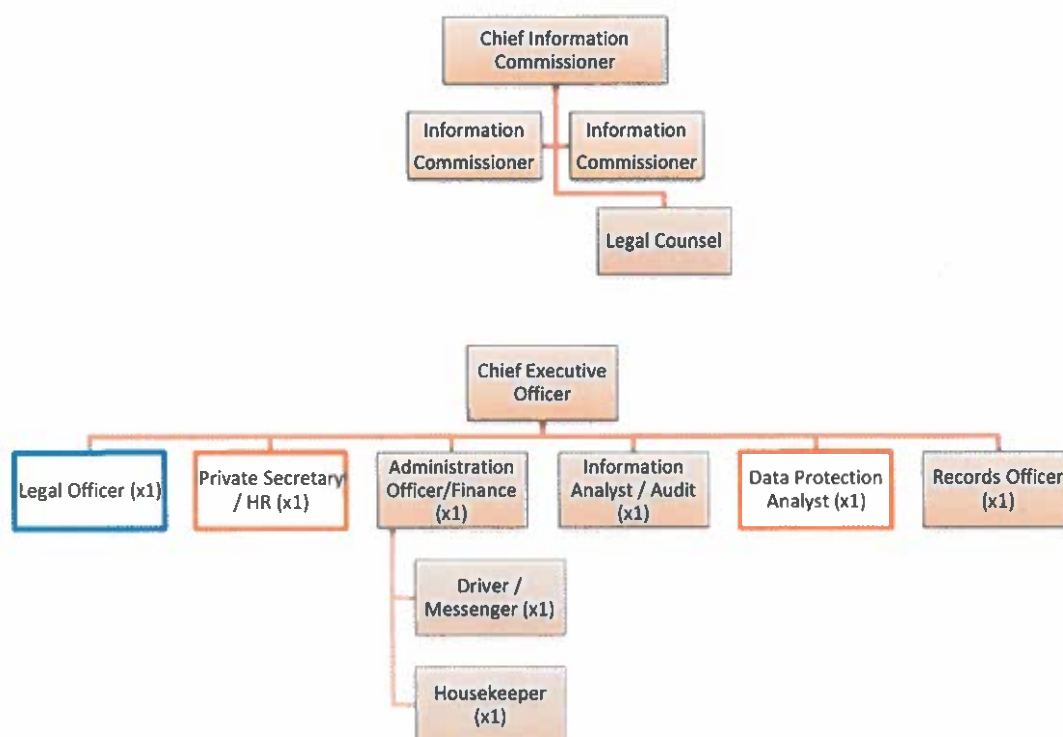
Chief Information Commissioner

Information Commissioner

Information Commissioner

Legal Counsel

Chief Executive Officer

Legal Officer (x1)

Private Secretary / HR (x1)

Administration Officer/Finance (x1)

Information Analyst / Audit (x1)

Data Protection Analyst (x1)

Records Officer (x1)

Driver / Messenger (x1)

Housekeeper (x1)